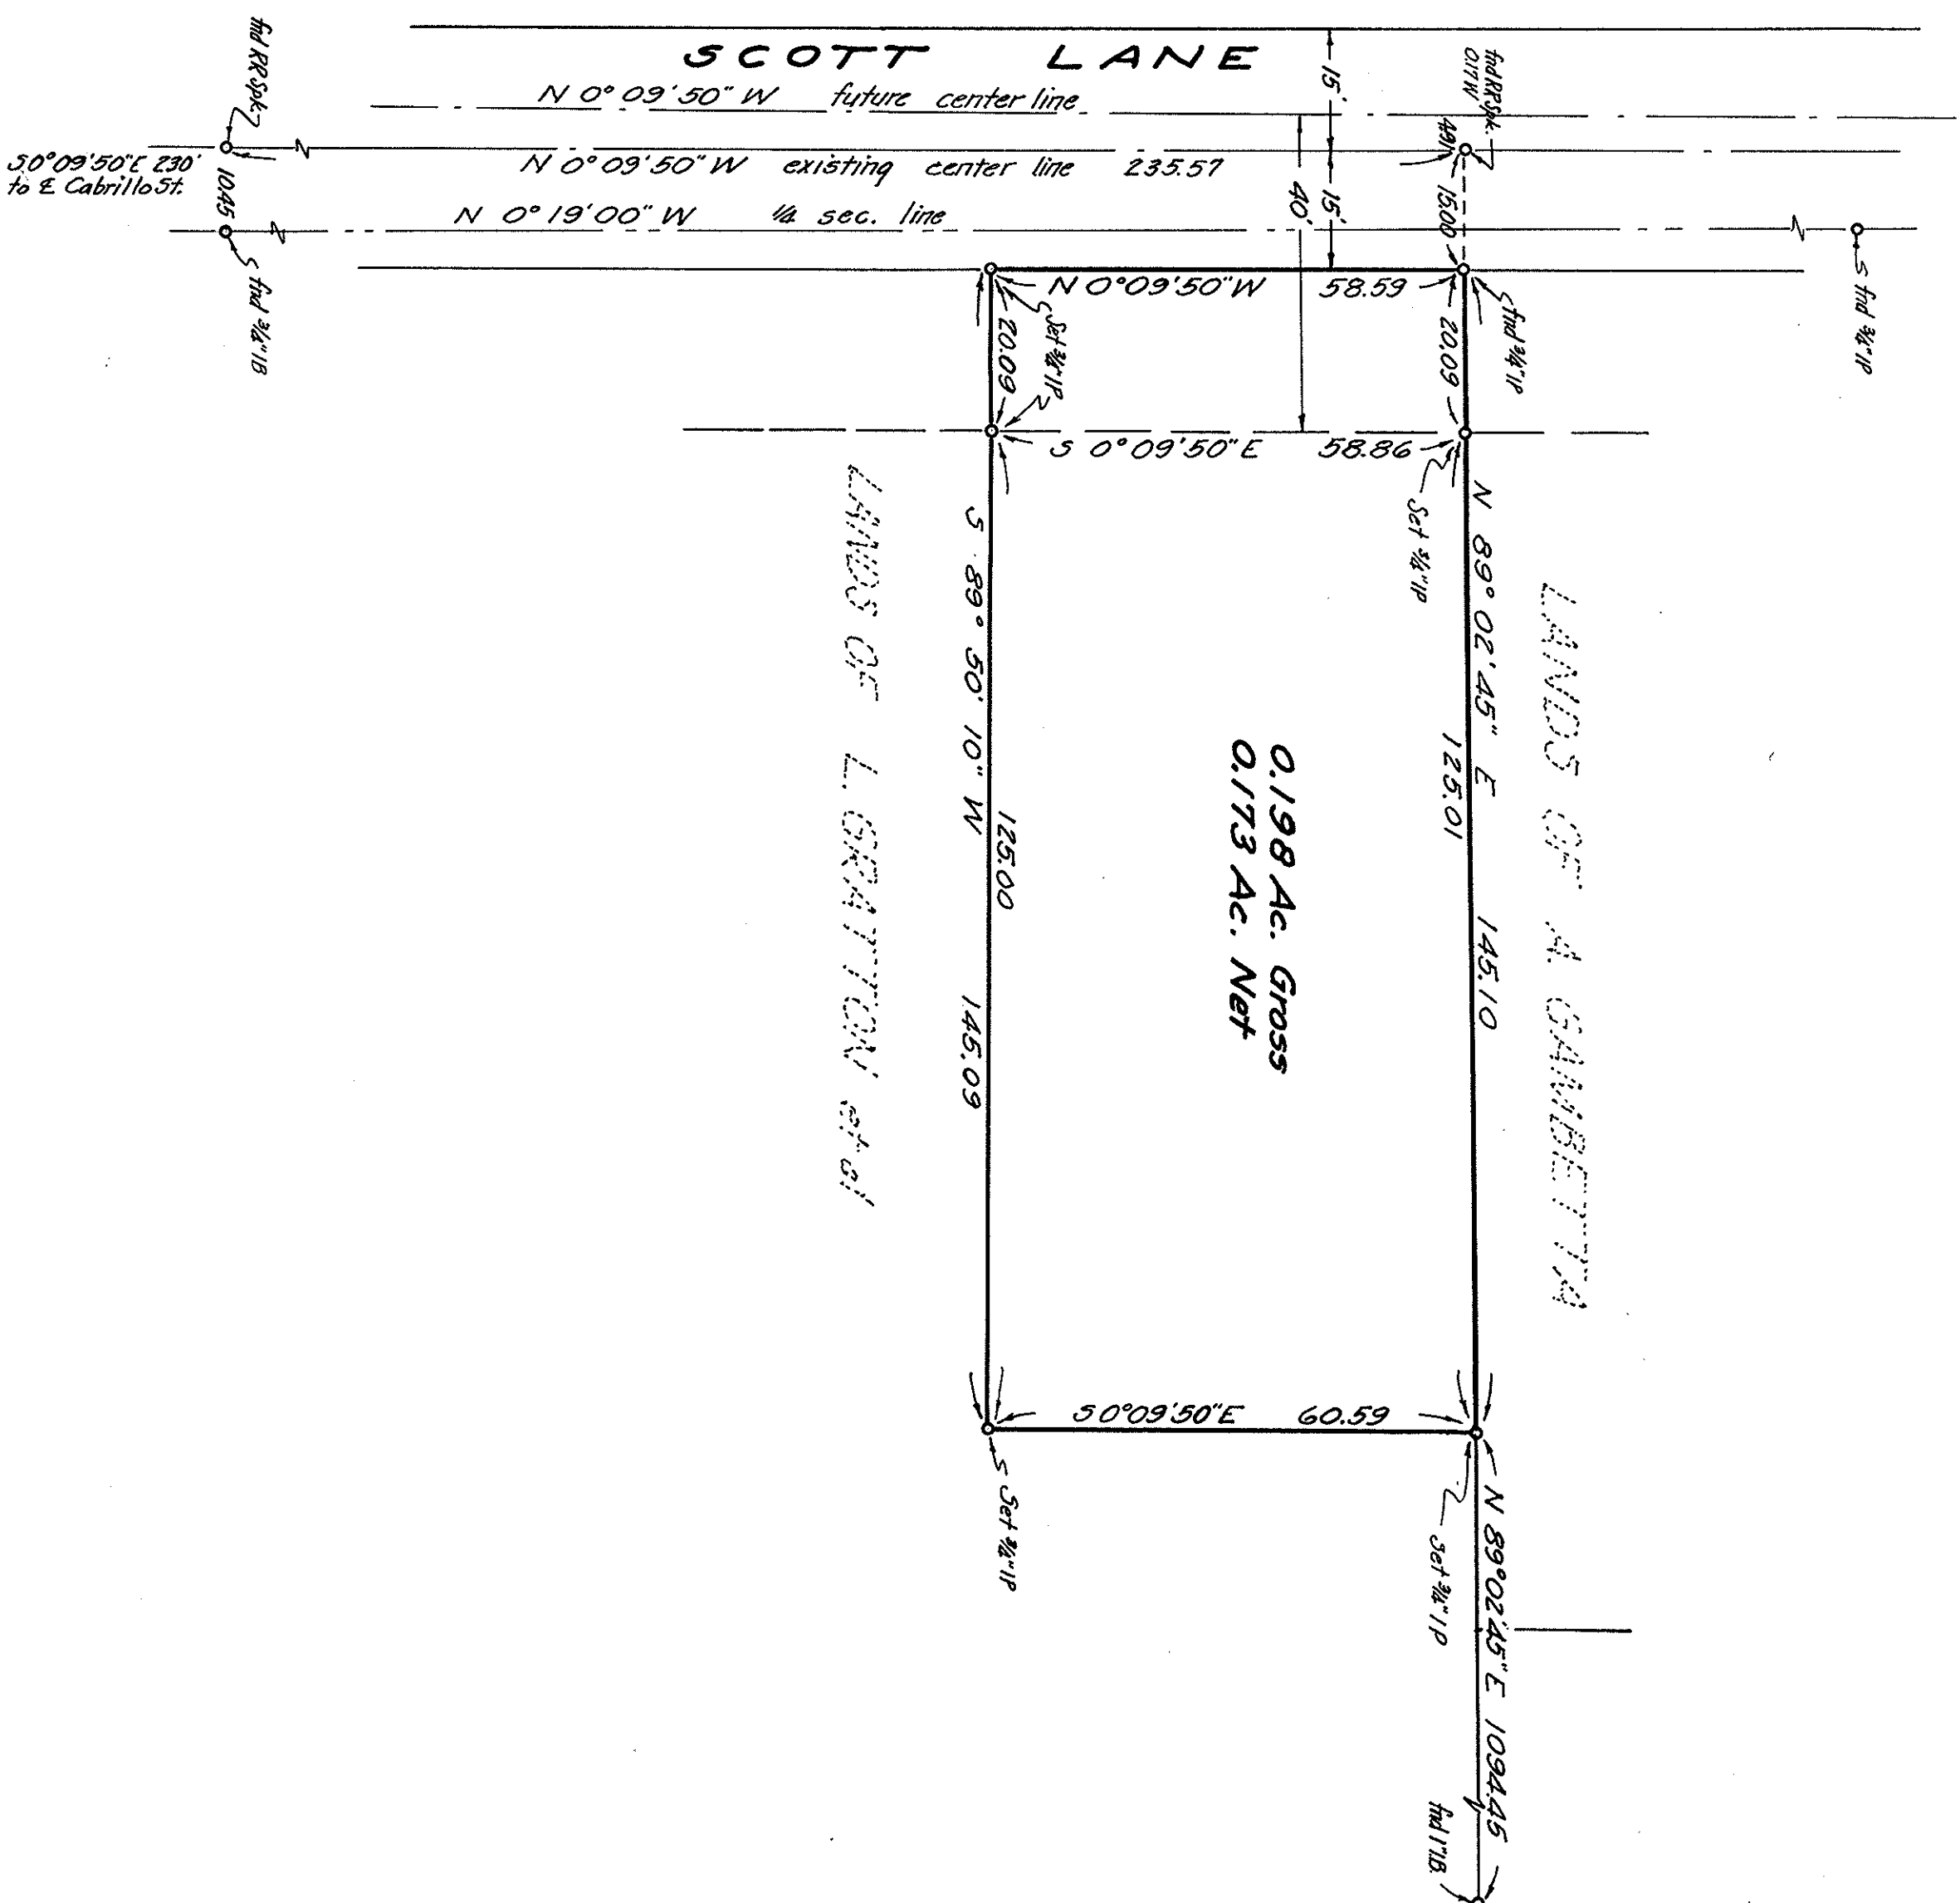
SCOTT LANE

fnd RR Spk.

N 0° 09' 50" W future center line

15'

fnd RR Spk. 0.17 W

S 0°09'50" E 230' to ℄ Cabrillo St.

N 0° 09' 50" W existing center line 235.57

4.91

10.45

N 0° 19' 00" W ¼ sec. line

40'

15'

15.00

fnd ¾" IB

fnd ¾" IP

N 0°09'50" W 58.59

fnd ¾" IP

20.09

Set ¾" IP

20.09

S 0°09'50" E 58.86

Set ¾" IP

LANDS OF L. GRATTON et al

S 89° 50' 10" W 125.00 145.09

0.198 Ac. Gross
0.173 Ac. Net

N 89° 02' 45" E 125.01 145.10

LANDS OF A GAMBETTA

S 0°09'50" E 60.59

Set ¾" IP

Set ¾" IP

N 89°02'45" E 1094.45

fnd 1" IB